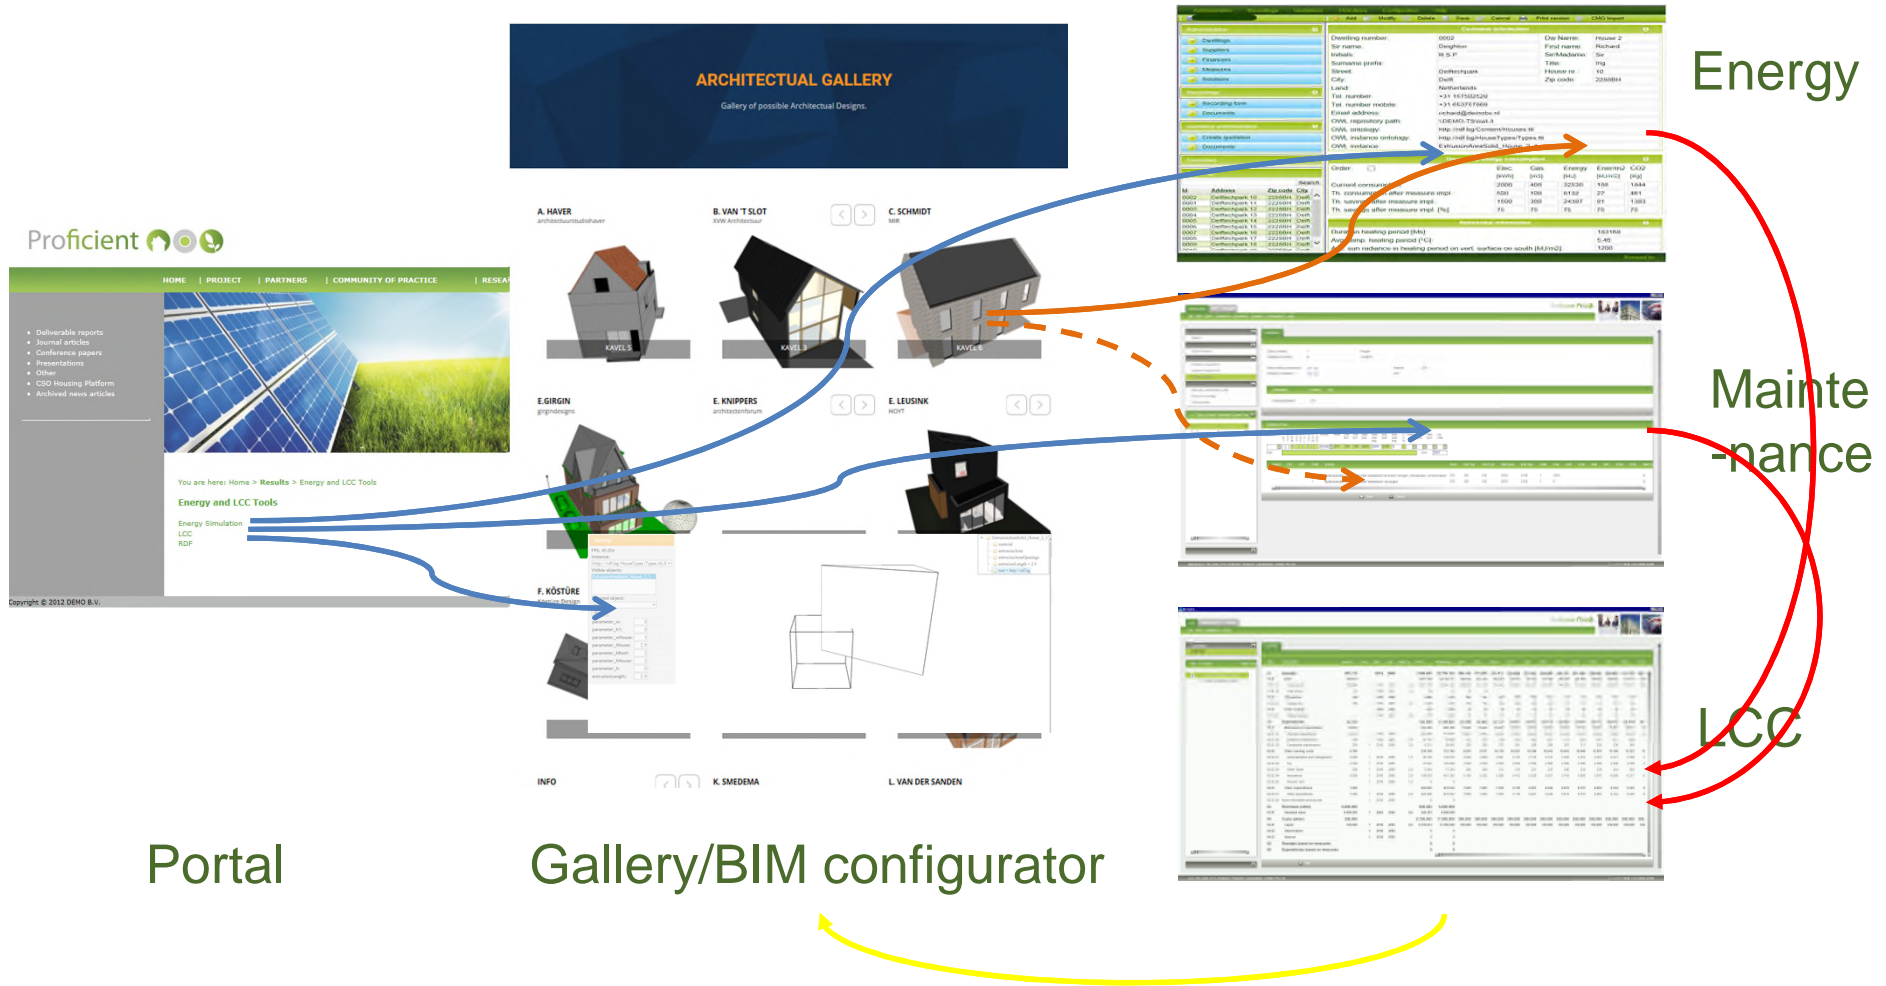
ARCHITECTUAL GALLERY
Gallery of possible Architectual Designs.

A. HAVER
architectuurstudiohaver

B. VAN 'T SLOT
XVW Architectuur

C. SCHMIDT
MIR

KAVEL 5

KAVEL 3

KAVEL 6

E.GIRGIN
girgindesigns

E. KNIPPERS
architectenforum

E. LEUSINK
HOYT

F. KÖSTÜRE

INFO

K. SMEDEMA

L. VAN DER SANDEN

Proficient

HOME | PROJECT | PARTNERS | COMMUNITY OF PRACTICE | RESEA

• Deliverable reports
• Journal articles
• Conference papers
• Presentations
• Other
• CSO Housing Platform
• Archived news articles

You are here: Home > Results > Energy and LCC Tools

Energy and LCC Tools

Energy Simulation
LCC
RDF

Copyright © 2012 DEMO B.V.

Energy

Mainte
-nance

LCC

Portal

Gallery/BIM configurator